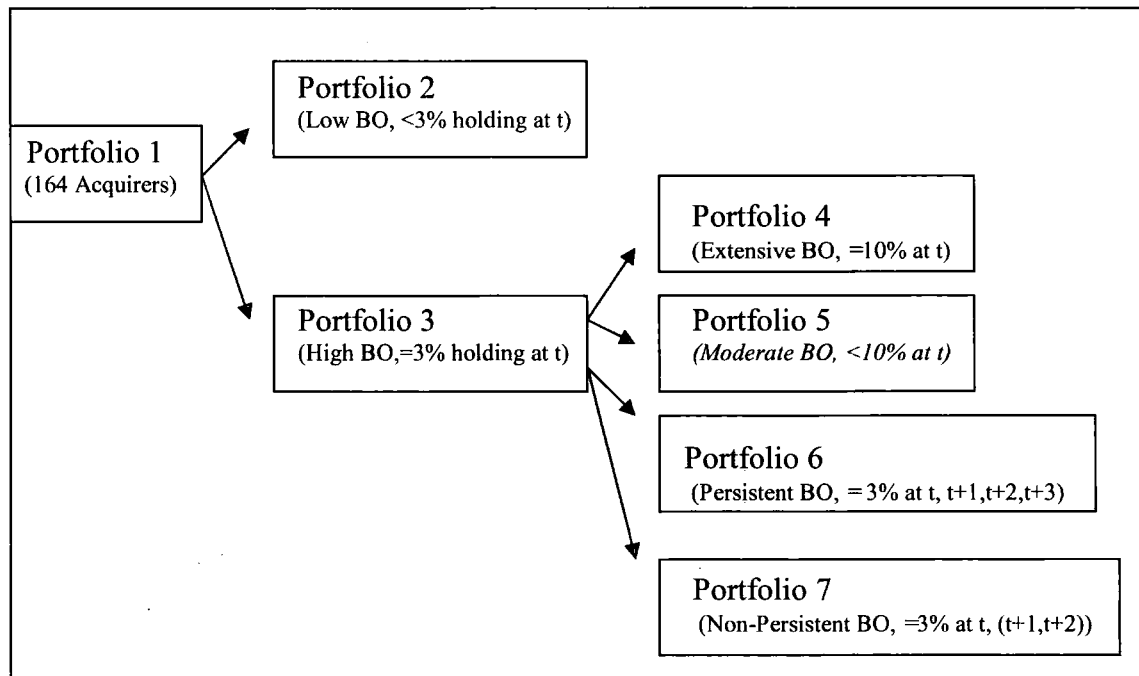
Portfolio 1
(164 Acquirers)

Portfolio 2
(Low BO, <3% holding at t)

Portfolio 3
(High BO,=3% holding at t)

Portfolio 4
(Extensive BO, =10% at t)

Portfolio 5
(Moderate BO, <10% at t)

Portfolio 6
(Persistent BO, = 3% at t, t+1,t+2,t+3)

Portfolio 7
(Non-Persistent BO, =3% at t, (t+1,t+2))